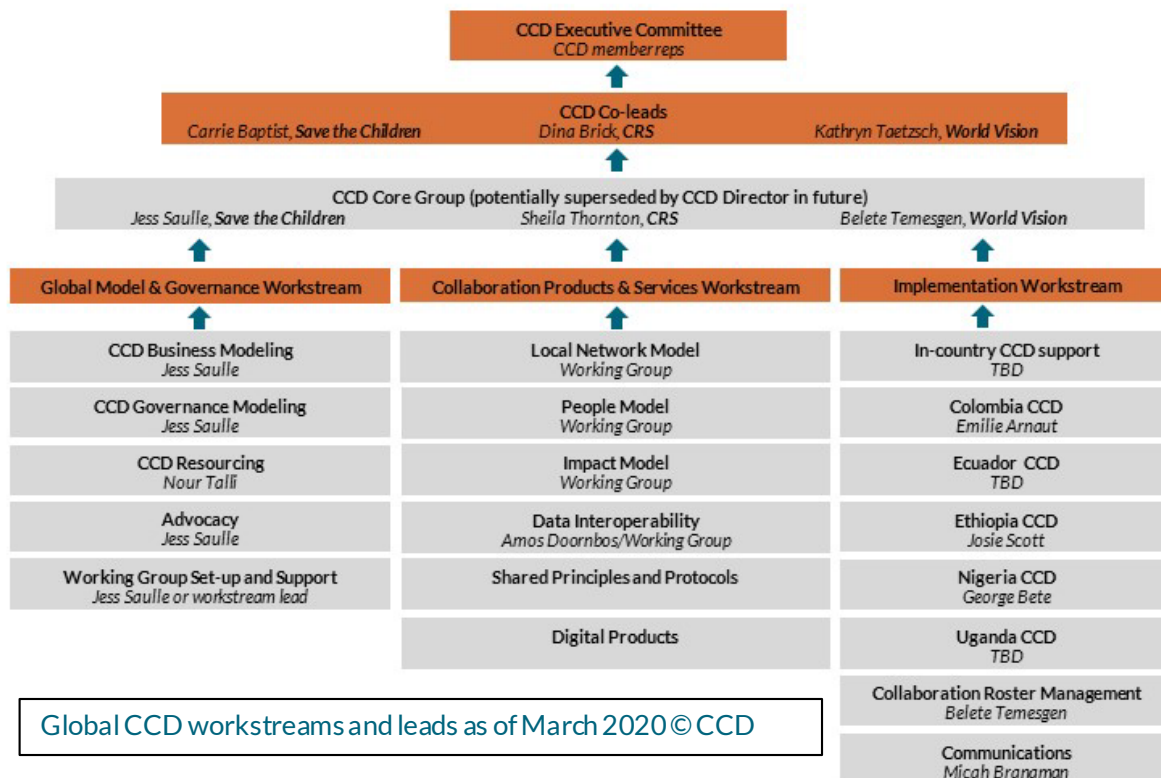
CCD Executive Committee
CCD memberreps

CCD Co-leads
Carrie Baptist, Save the Children
Dina Brick, CRS
Kathryn Taetzsch, World Vision

CCD Core Group (potentially superseded by CCD Director in future)
Jess Saulle, Save the Children
Sheila Thornton, CRS
Belete Temesgen, World Vision

Global Model & Governance Workstream

CCD Business Modeling
Jess Saulle

CCD Governance Modeling
Jess Saulle

CCD Resourcing
Nour Talli

Advocacy
Jess Saulle

Working Group Set-up and Support
Jess Saulle or workstream lead

Collaboration Products & Services Workstream

Local Network Model
Working Group

People Model
Working Group

Impact Model
Working Group

Data Interoperability
Amos Doornbos/Working Group

Shared Principles and Protocols

Digital Products

Implementation Workstream

In-country CCD support
TBD

Colombia CCD
Emilie Arnaut

Ecuador CCD
TBD

Ethiopia CCD
Josie Scott

Nigeria CCD
George Bete

Uganda CCD
TBD

Collaboration Roster Management
Belete Temesgen

Communications
Micah Branaman

Global CCD workstreams and leads as of March 2020 © CCD